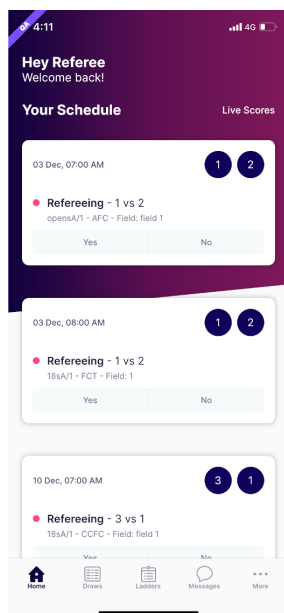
4:11
4G
Hey Referee
Welcome back!
Your Schedule
Live Scores

03 Dec, 07:00 AM
1
2
Refereeing - 1 vs 2
opensA/1 - AFC - Field: field 1
Yes
No

03 Dec, 08:00 AM
1
2
Refereeing - 1 vs 2
18sA/1 - FCT - Field: 1
Yes
No

10 Dec, 07:00 AM
3
1
Refereeing - 3 vs 1
18sA/1 - CCFC - Field: field 1
Yes
No

Home
Draws
Ladders
Messages
More